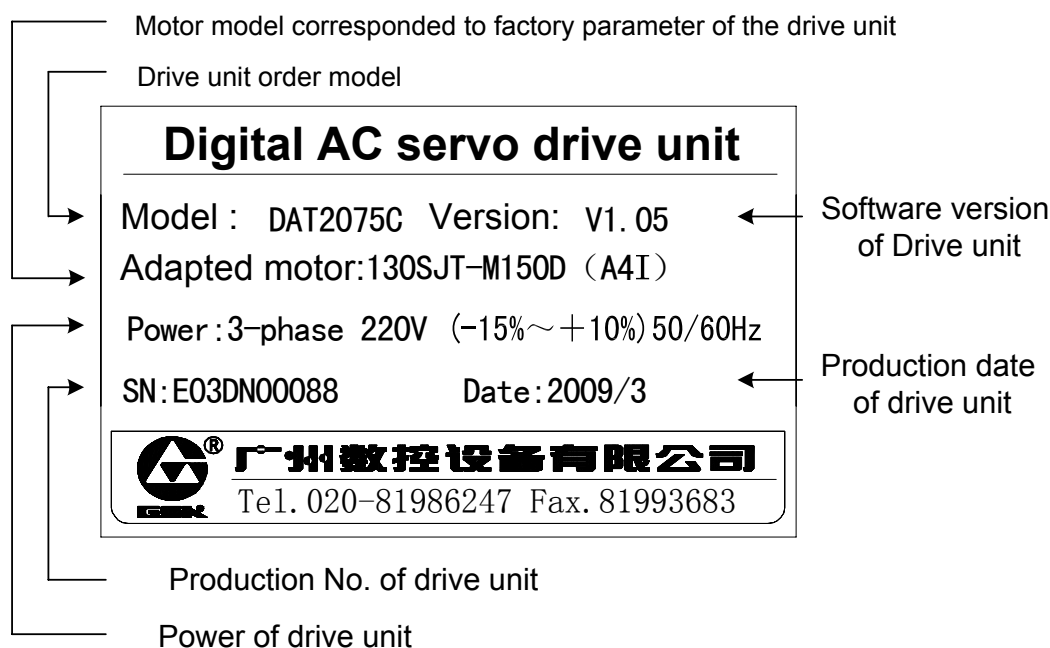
Motor model corresponded to factory parameter of the drive unit

Drive unit order model

Digital AC servo drive unit

Model： DAT2075C Version: V1.05

Software version of Drive unit

Adapted motor:130SJT-M150D（A4I）

Power:3-phase 220V (-15%～+10%)50/60Hz

Production date of drive unit

SN:E03DN00088 Date:2009/3

® 广州数控设备有限公司

Tel.020-81986247 Fax.81993683

GSK

Production No. of drive unit

Power of drive unit